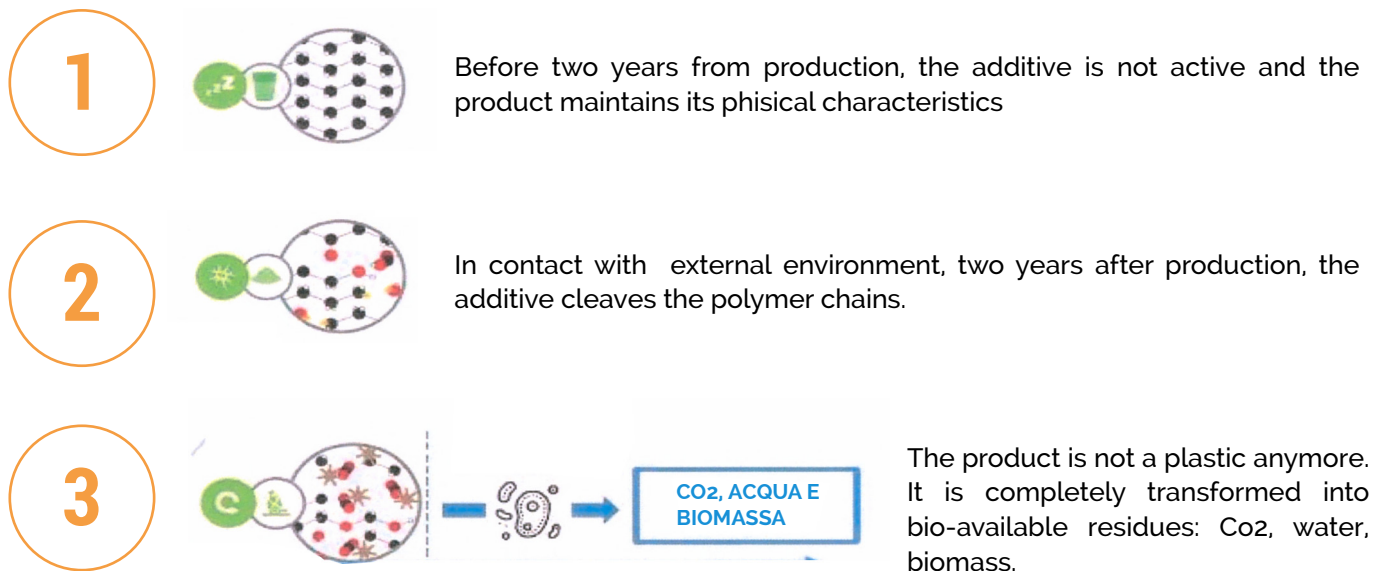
1

zZ

Before two years from production, the additive is not active and the product maintains its phisical characteristics

2

In contact with external environment, two years after production, the additive cleaves the polymer chains.

3

CO2, ACQUA E BIOMASSA

The product is not a plastic anymore. It is completely transformed into bio-available residues: Co2, water, biomass.